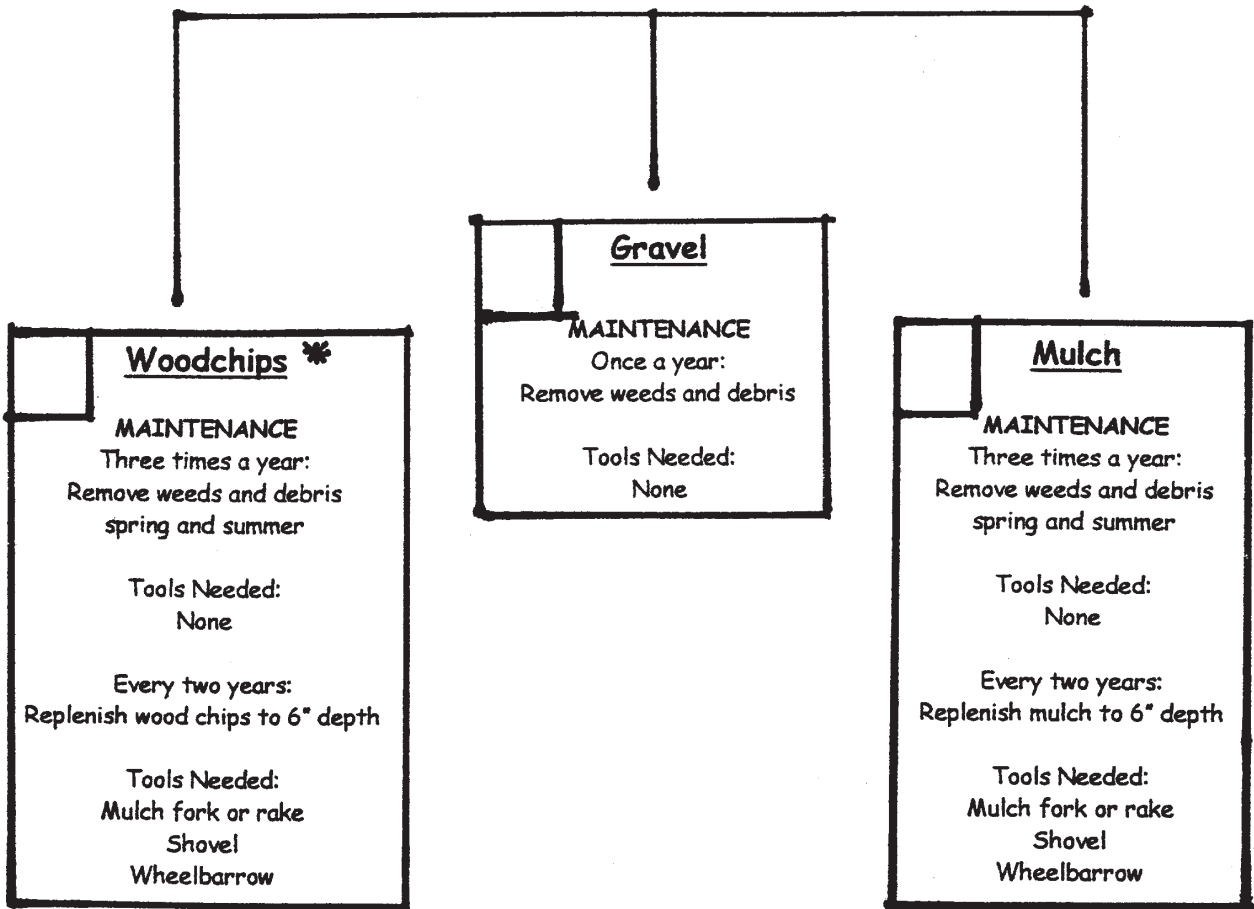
Woodchips *

MAINTENANCE
Three times a year:
Remove weeds and debris
spring and summer

Tools Needed:
None

Every two years:
Replenish wood chips to 6" depth

Tools Needed:
Mulch fork or rake
Shovel
Wheelbarrow

Gravel

MAINTENANCE
Once a year:
Remove weeds and debris

Tools Needed:
None

Mulch

MAINTENANCE
Three times a year:
Remove weeds and debris
spring and summer

Tools Needed:
None

Every two years:
Replenish mulch to 6" depth

Tools Needed:
Mulch fork or rake
Shovel
Wheelbarrow